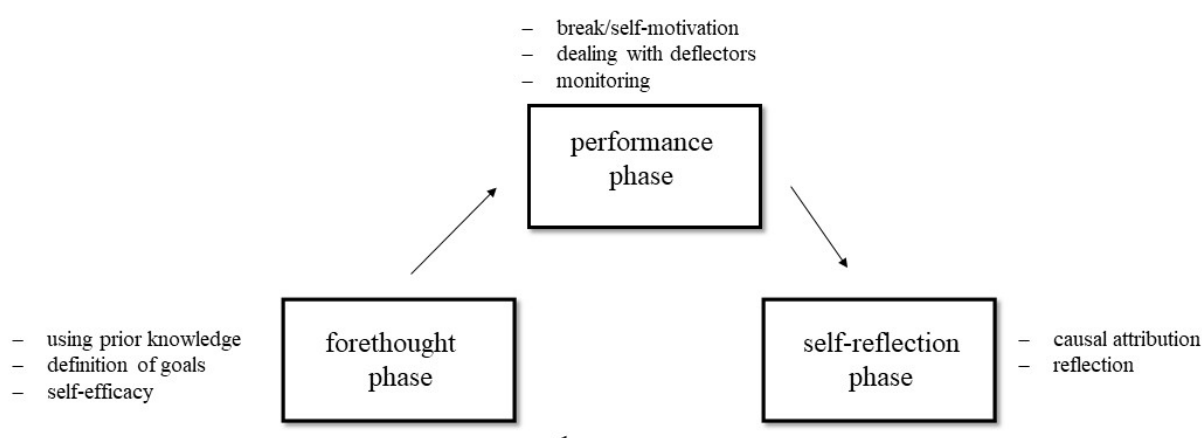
– break/self-motivation
– dealing with deflectors
– monitoring

performance phase

– using prior knowledge
– definition of goals
– self-efficacy

forethought phase

self-reflection phase

– causal attribution
– reflection